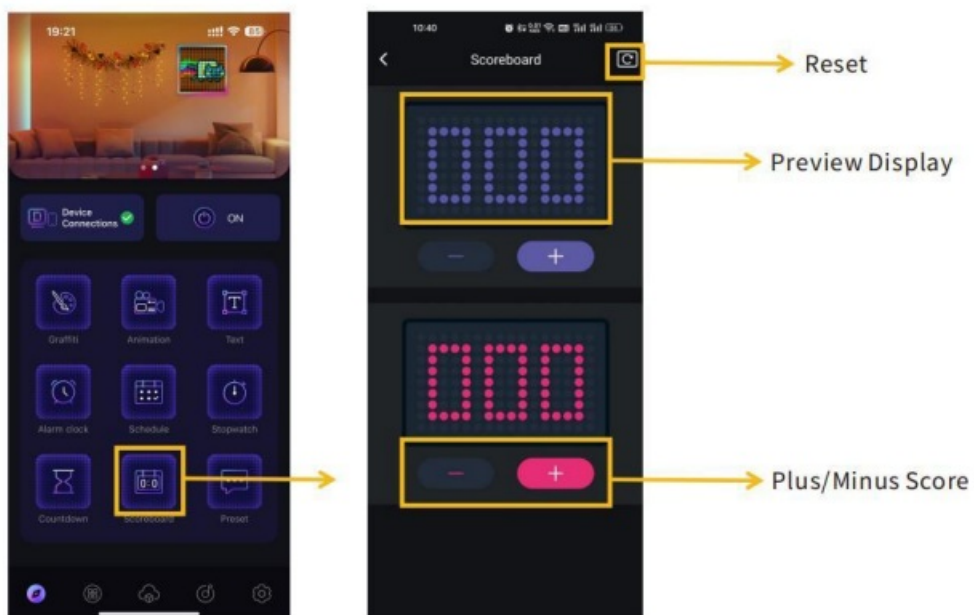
19:21

Device Connections

ON

Graffiti

Animation

Text

Alarm clock

Schedule

Stopwatch

Countdown

0:0

Scoreboard

Preset

10:40

Scoreboard

000

−

+

000

−

+

Reset

Preview Display

Plus/Minus Score